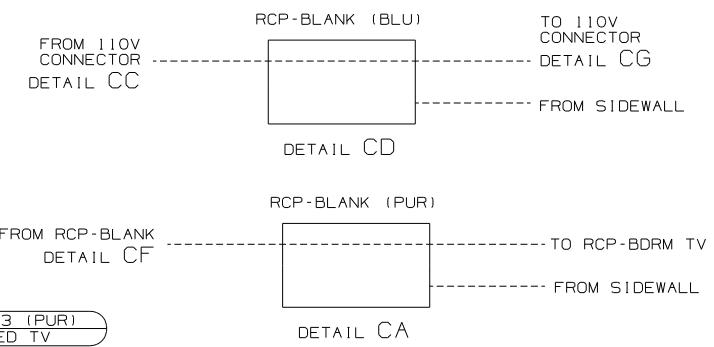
RCP-BLANK (BLU)

FROM 110V CONNECTOR DETAIL CC

TO 110V CONNECTOR DETAIL CG

FROM SIDEWALL

DETAIL CD

RCP-BLANK (PUR)

FROM RCP-BLANK DETAIL CF

TO RCP-BDRM TV

FROM SIDEWALL

DETAIL CA

3 (PUR)
ED TV